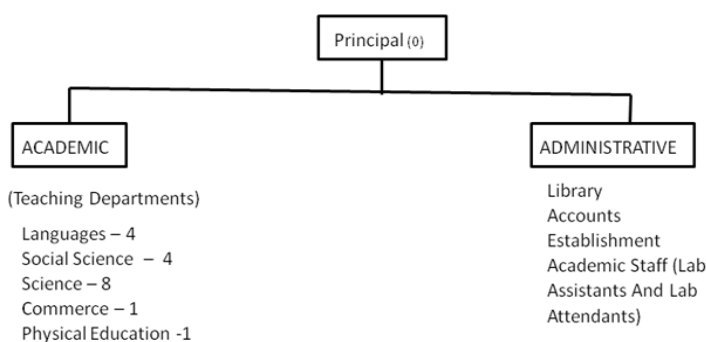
Principal (0)

ACADEMIC

(Teaching Departments)

Languages – 4
Social Science – 4
Science – 8
Commerce – 1
Physical Education -1

ADMINISTRATIVE

Library
Accounts
Establishment
Academic Staff (Lab Assistants And Lab Attendants)